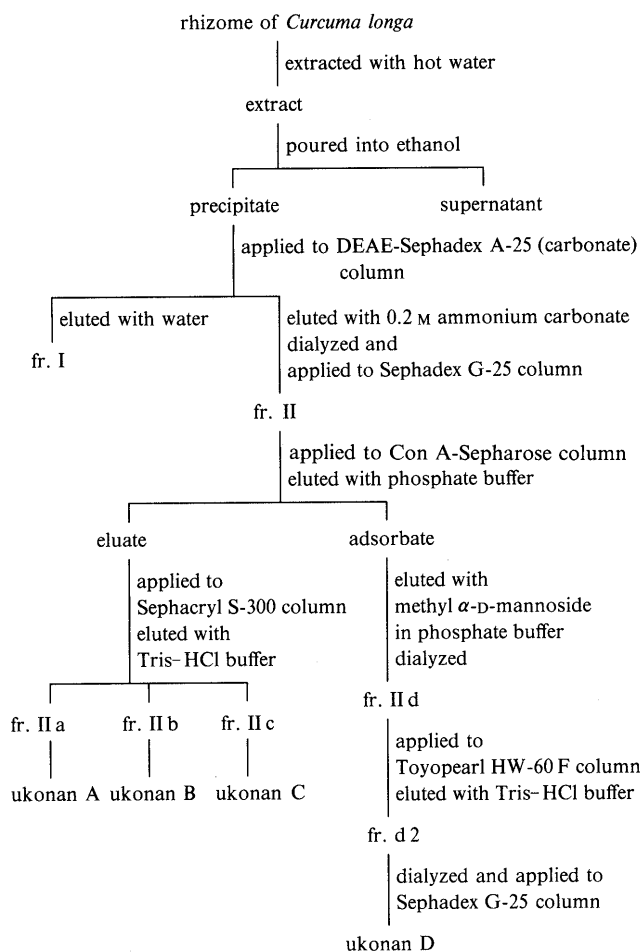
rhizome of *Curcuma longa*

extracted with hot water

extract

poured into ethanol

precipitate

supernatant

applied to DEAE-Sephadex A-25 (carbonate) column

eluted with water

fr. I

eluted with 0.2 M ammonium carbonate dialyzed and applied to Sephadex G-25 column

fr. II

applied to Con A-Sepharose column eluted with phosphate buffer

eluate

applied to Sephacryl S-300 column eluted with Tris-HCl buffer

fr. IIa

fr. IIb

fr. IIc

ukonan A

ukonan B

ukonan C

adsorbate

eluted with methyl $\alpha$-D-mannoside in phosphate buffer dialyzed

fr. IId

applied to Toyopearl HW-60 F column eluted with Tris-HCl buffer

fr. d2

dialyzed and applied to Sephadex G-25 column

ukonan D